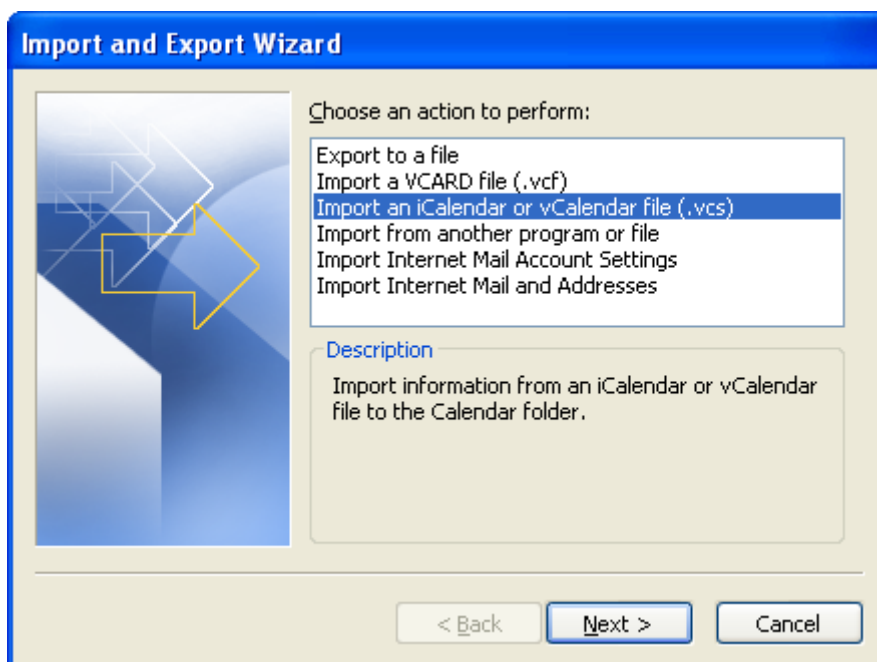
Import and Export Wizard

Choose an action to perform:

Export to a file
Import a VCARD file (.vcf)
Import an iCalendar or vCalendar file (.vcs)
Import from another program or file
Import Internet Mail Account Settings
Import Internet Mail and Addresses

Description

Import information from an iCalendar or vCalendar file to the Calendar folder.

< Back
Next >
Cancel